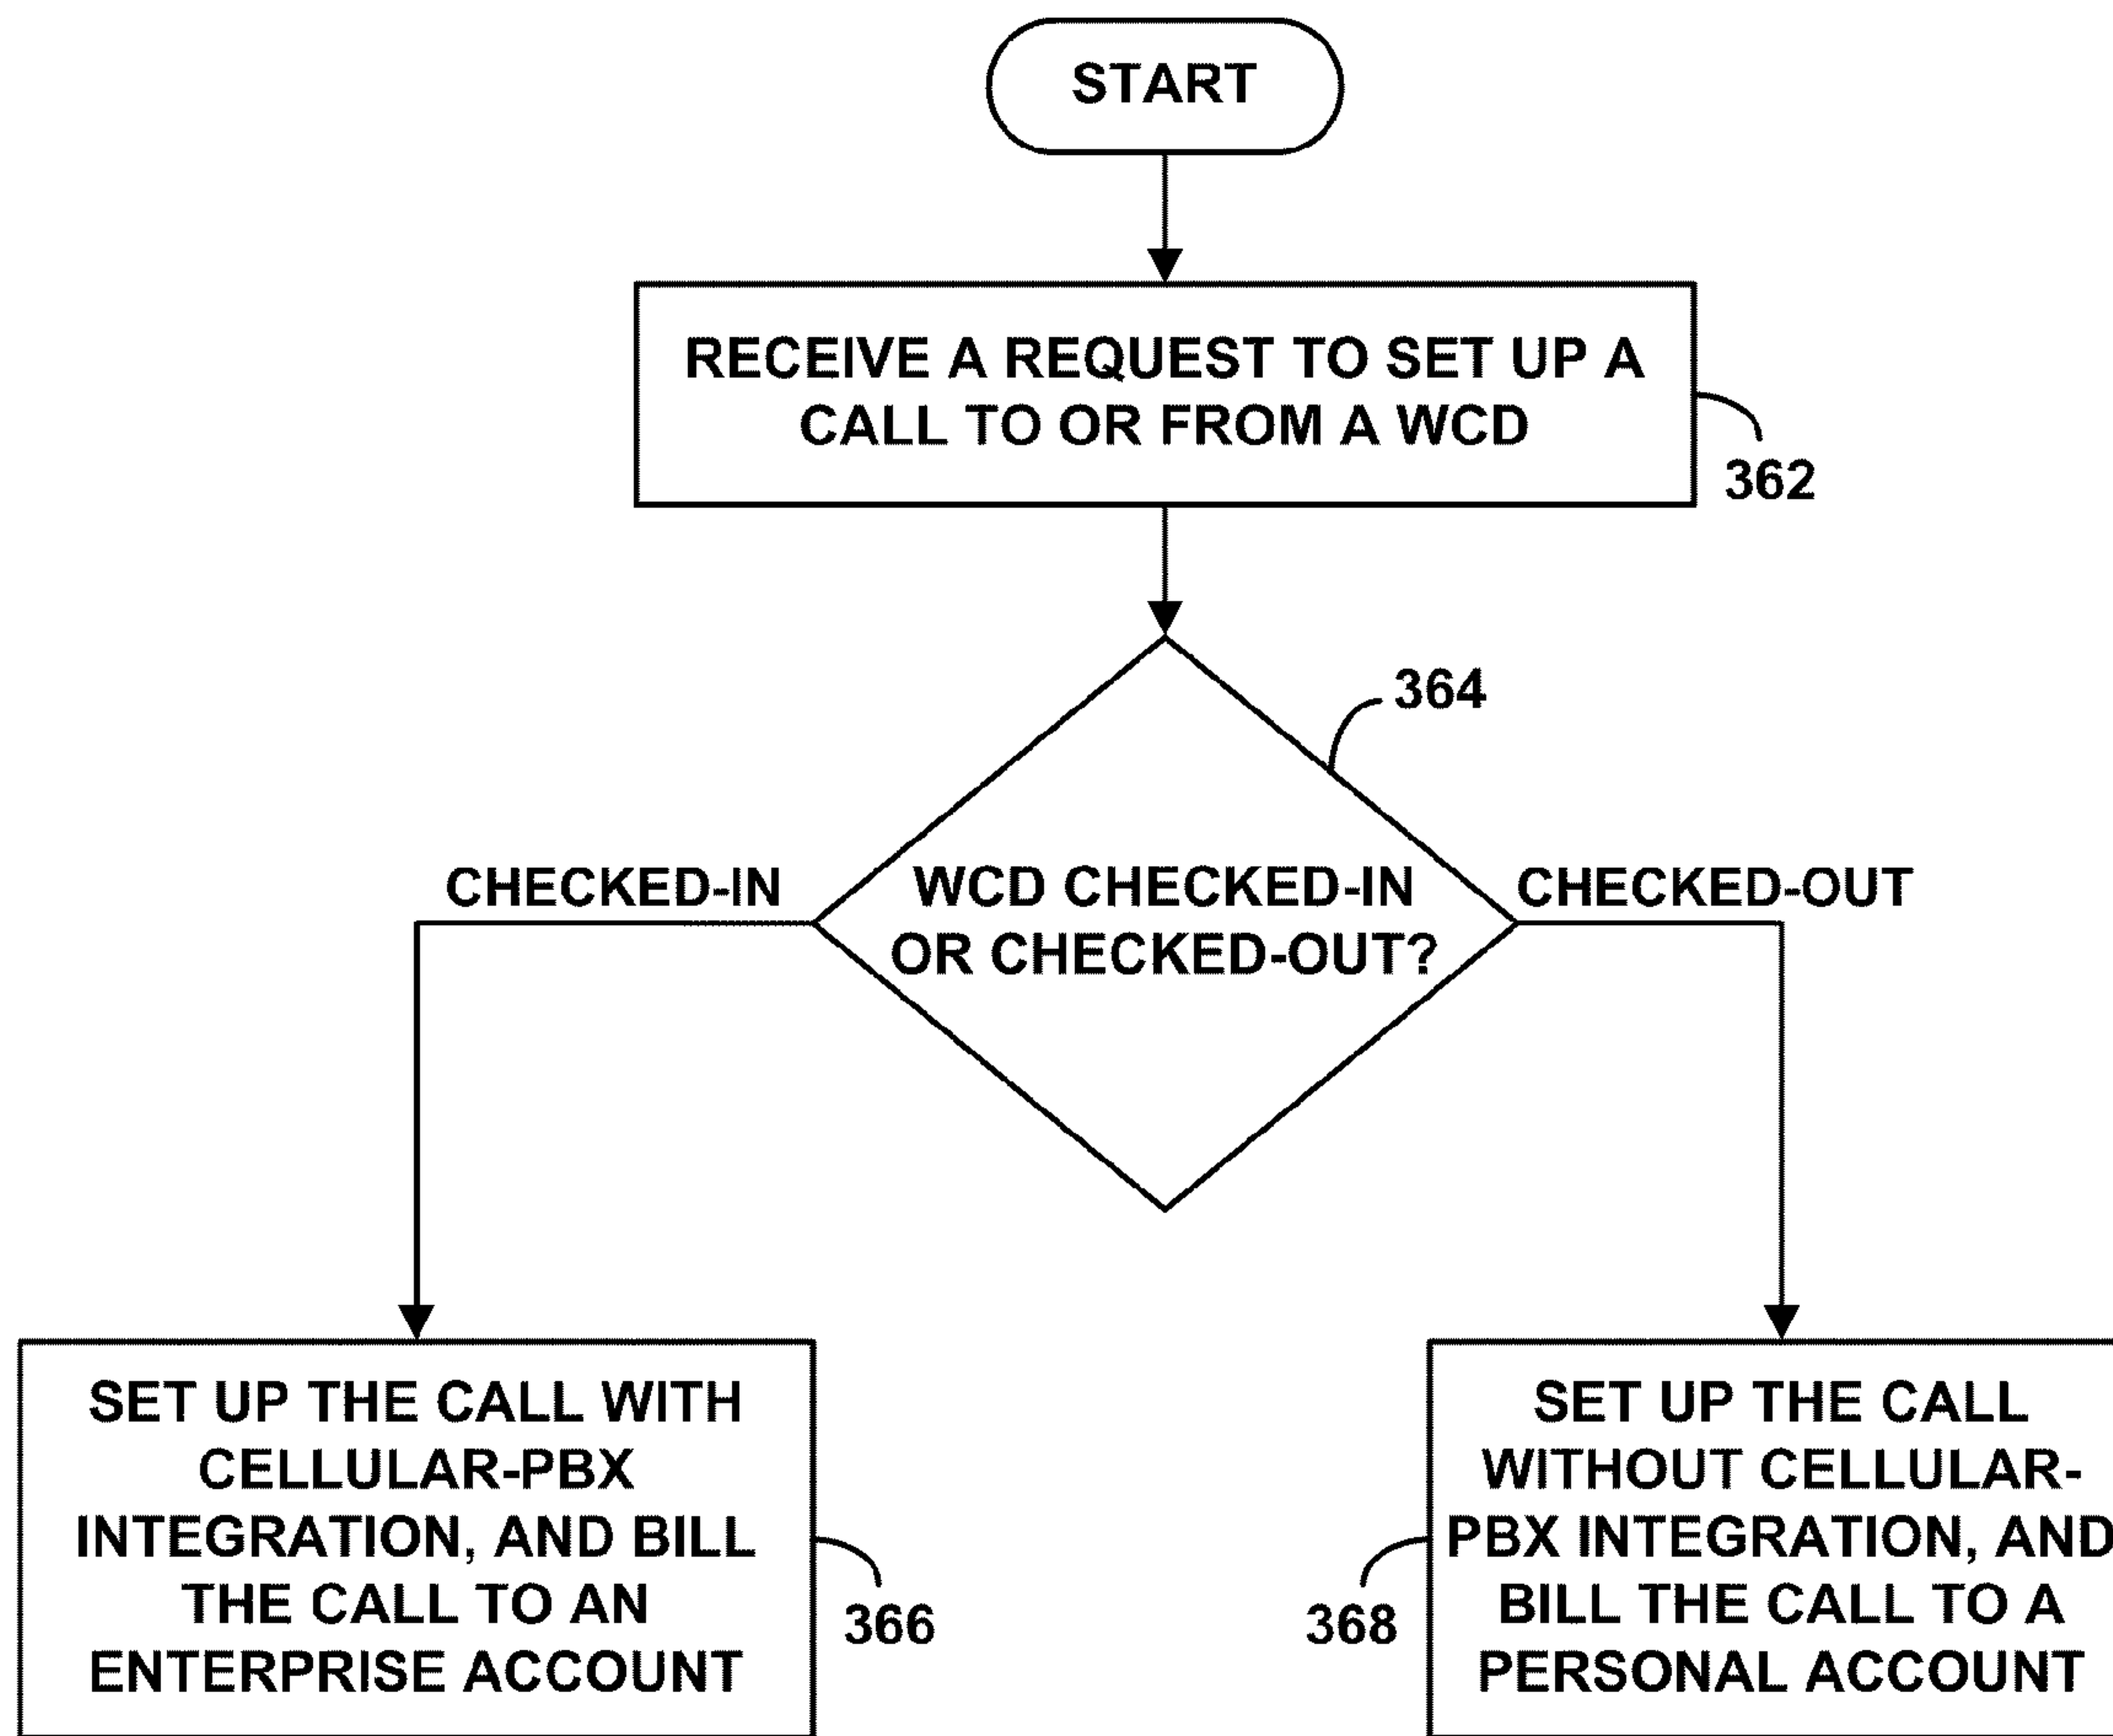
START

RECEIVE A REQUEST TO SET UP A CALL TO OR FROM A WCD

362

364

CHECKED-IN

WCD CHECKED-IN OR CHECKED-OUT?

CHECKED-OUT

SET UP THE CALL WITH CELLULAR-PBX INTEGRATION, AND BILL THE CALL TO AN ENTERPRISE ACCOUNT

366

368

SET UP THE CALL WITHOUT CELLULAR-PBX INTEGRATION, AND BILL THE CALL TO A PERSONAL ACCOUNT